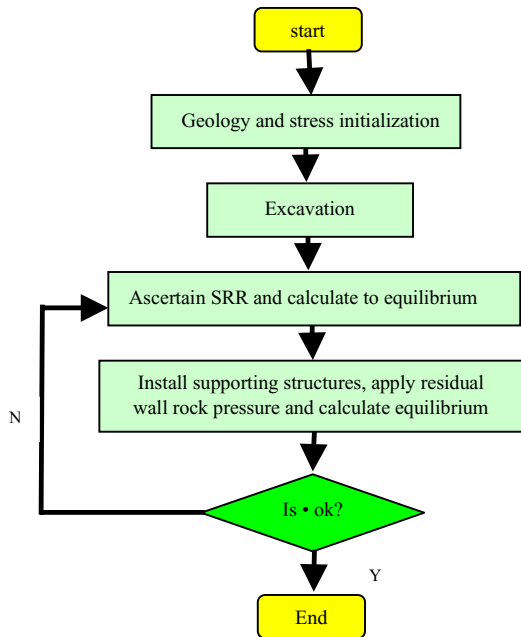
start

Geology and stress initialization

Excavation

Ascertain SRR and calculate to equilibrium

Install supporting structures, apply residual wall rock pressure and calculate equilibrium

N

Is • ok?

Y

End